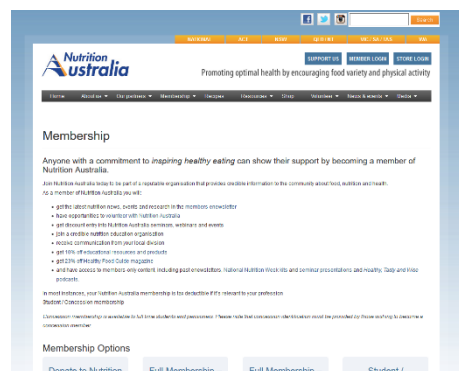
Search

NATIONAL ACT NSW QLD/NT VIC/TAS/SA WA

Nutrition Australia

SUPPORT US MEMBER LOGIN STORE LOGIN

Promoting optimal health by encouraging food variety and physical activity

Home About us The program Membership Recipes Resources Shop Volunteer News & events Media

Membership

Anyone with a commitment to inspiring healthy eating can show their support by becoming a member of Nutrition Australia.

Join Nutrition Australia today to be part of a reputable organisation that provides credible information to the community about food, nutrition and health.

As a member of Nutrition Australia you will:

- get the latest nutrition news, events and research in the members enewsletter
- have opportunities to volunteer with Nutrition Australia
- get discount entry into Nutrition Australia seminars, webinars and events
- join a credible nutrition education organisation
- receive communication from your local division
- get 10% off educational resources and products
- get 23% off Healthy Food Guide magazine
- and have access to members only content including past enewsletters, National Nutrition Week kits and seminar presentations and Healthy, Tasty and Wise podcasts.

In most instances, your Nutrition Australia membership is tax deductible if it's relevant to your profession.

Student / Concession membership

Concession membership is available to full time students and pensioners. Please note that concession identification must be provided by those wishing to become a concession member.

Membership Options

Donate to Nutrition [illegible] Full Membership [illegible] Full Membership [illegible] Student / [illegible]